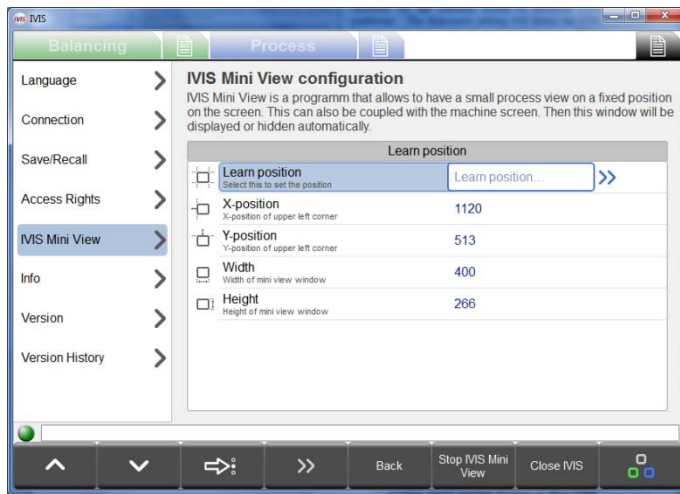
IVIS

Balancing

Process

Language

Connection

Save/Recall

Access Rights

IVIS Mini View

Info

Version

Version History

IVIS Mini View configuration

IVIS Mini View is a programm that allows to have a small process view on a fixed position on the screen. This can also be coupled with the machine screen. Then this window will be displayed or hidden automatically.

Learn position

Learn position
Select this to set the position

Learn position...

X-position
X-position of upper left corner

1120

Y-position
Y-position of upper left corner

513

Width
Width of mini view window

400

Height
Height of mini view window

266

Back

Stop IVIS Mini View

Close IVIS